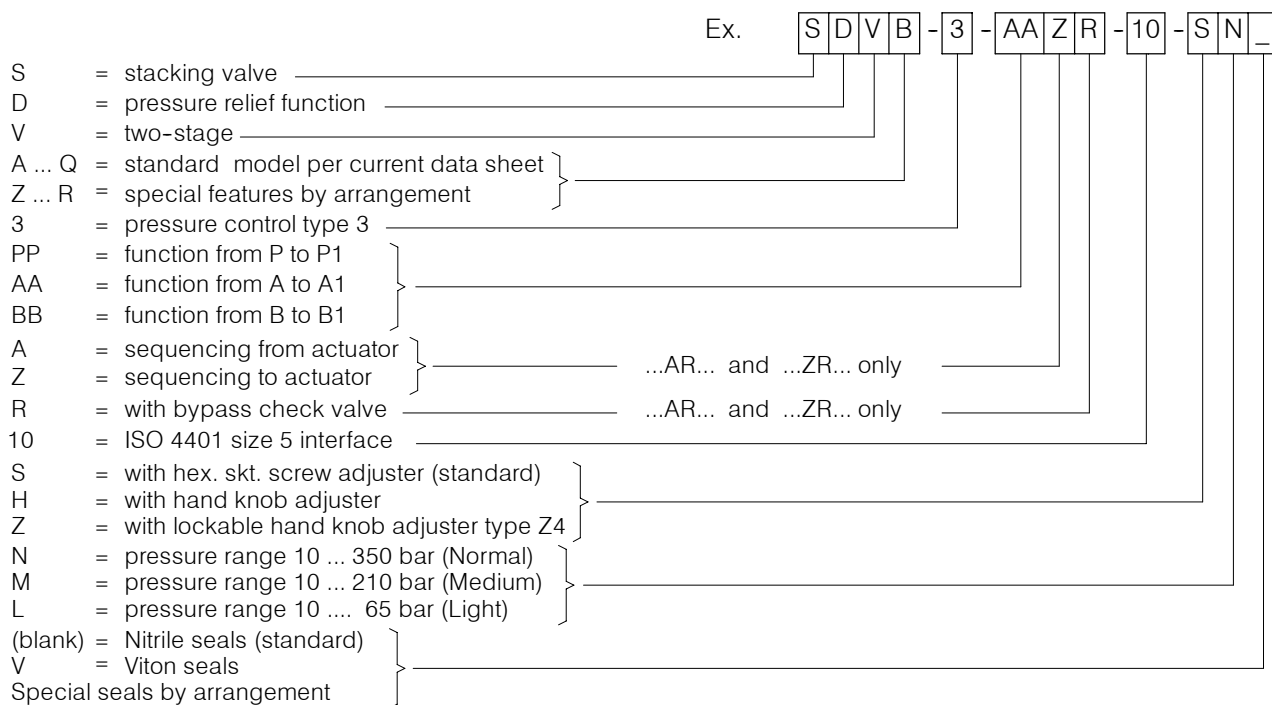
Ex. S D V B - 3 - AA Z R - 10 - S N _

S = stacking valve
D = pressure relief function
V = two-stage
A ... Q = standard model per current data sheet
Z ... R = special features by arrangement
3 = pressure control type 3
PP = function from P to P1
AA = function from A to A1
BB = function from B to B1
A = sequencing from actuator
Z = sequencing to actuator
...AR... and ...ZR... only
R = with bypass check valve
...AR... and ...ZR... only
10 = ISO 4401 size 5 interface
S = with hex. skt. screw adjuster (standard)
H = with hand knob adjuster
Z = with lockable hand knob adjuster type Z4
N = pressure range 10 ... 350 bar (Normal)
M = pressure range 10 ... 210 bar (Medium)
L = pressure range 10 .... 65 bar (Light)
(blank) = Nitrile seals (standard)
V = Viton seals
Special seals by arrangement